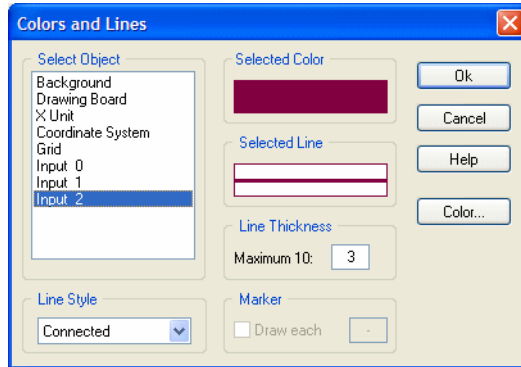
Colors and Lines

Select Object

Background
Drawing Board
X Unit
Coordinate System
Grid
Input 0
Input 1
Input 2

Selected Color

Selected Line

Line Thickness

Maximum 10: 3

Ok

Cancel

Help

Color...

Line Style

Connected

Marker

Draw each

-